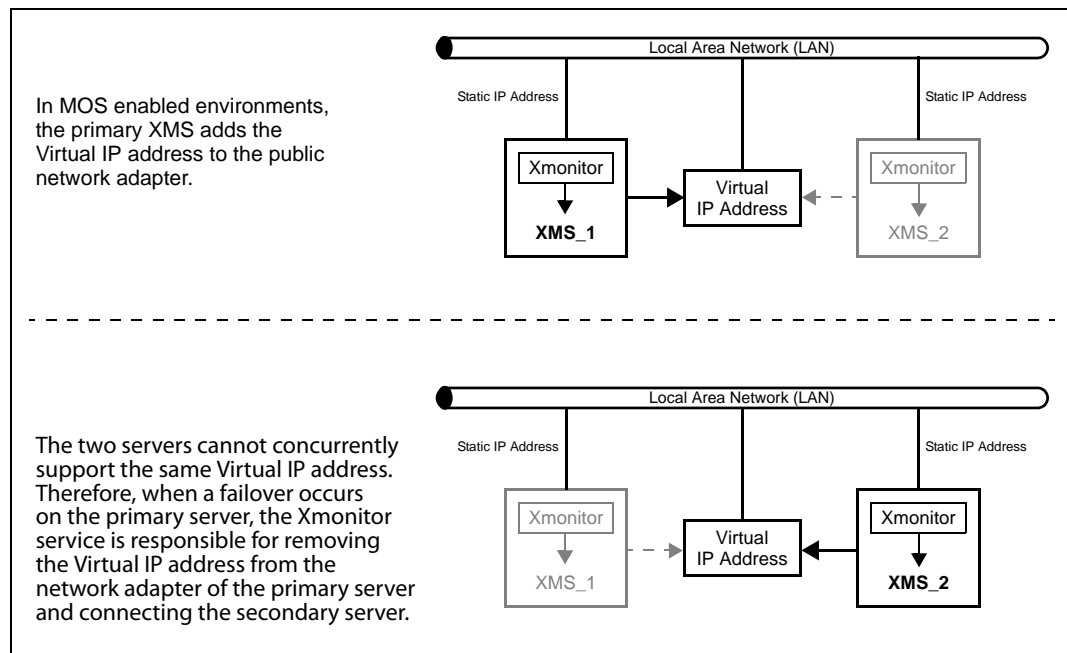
In MOS enabled environments, the primary XMS adds the Virtual IP address to the public network adapter.

Local Area Network (LAN)

Static IP Address

Static IP Address

Xmonitor

XMS_1

Virtual IP Address

Xmonitor

XMS_2

The two servers cannot concurrently support the same Virtual IP address. Therefore, when a failover occurs on the primary server, the Xmonitor service is responsible for removing the Virtual IP address from the network adapter of the primary server and connecting the secondary server.

Local Area Network (LAN)

Static IP Address

Static IP Address

Xmonitor

XMS_1

Virtual IP Address

Xmonitor

XMS_2